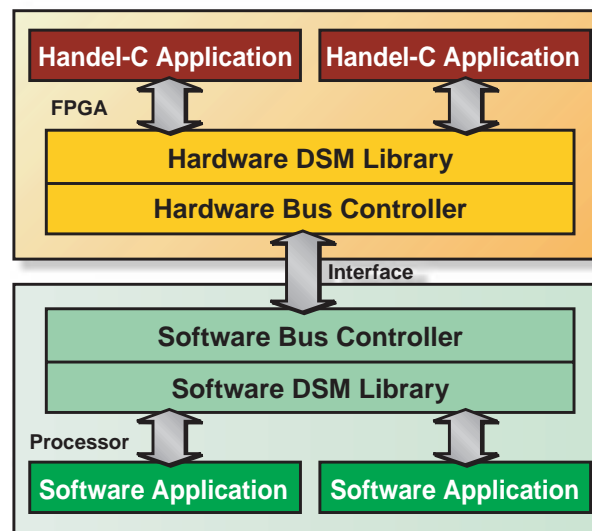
Handel-C Application

Handel-C Application

FPGA

Hardware DSM Library

Hardware Bus Controller

Interface

Software Bus Controller

Software DSM Library

Processor

Software Application

Software Application